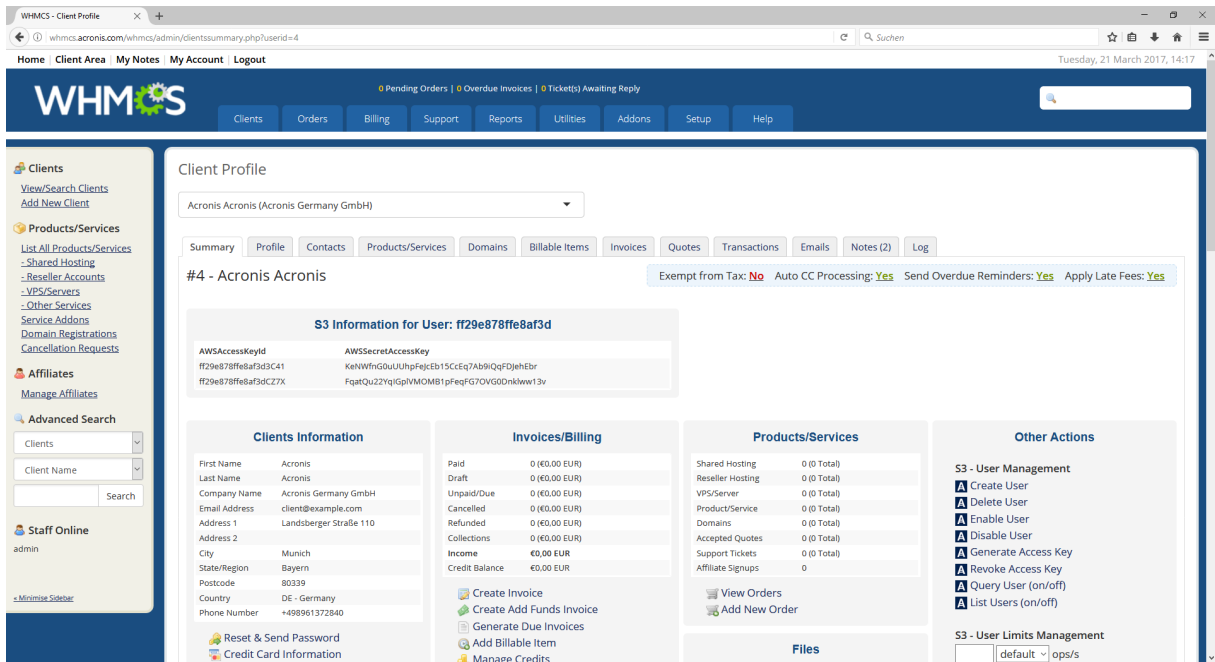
WHMCS - Client Profile

whmcs.acronis.com/whmcs/admin/clientssummary.php?userid=4

Suchen

Home | Client Area | My Notes | My Account | Logout

Tuesday, 21 March 2017, 14:17

WHMCS

0 Pending Orders | 0 Overdue Invoices | 0 Ticket(s) Awaiting Reply

Clients Orders Billing Support Reports Utilities Addons Setup Help

Clients
View/Search Clients
Add New Client

Products/Services
List All Products/Services
- Shared Hosting
- Reseller Accounts
- VPS/Servers
- Other Services
Service Addons
Domain Registrations
Cancellation Requests

Affiliates
Manage Affiliates

Advanced Search
Clients
Client Name
Search

Staff Online
admin

« Minimise Sidebar

Client Profile

Acronis Acronis (Acronis Germany GmbH)

Summary | Profile | Contacts | Products/Services | Domains | Billable Items | Invoices | Quotes | Transactions | Emails | Notes (2) | Log

#4 - Acronis Acronis

Exempt from Tax: No Auto CC Processing: Yes Send Overdue Reminders: Yes Apply Late Fees: Yes

S3 Information for User: ff29e878ffe8af3d

| AWSAccessKeyId | AWSSecretAccessKey |
|---|---|
| ff29e878ffe8af3d3C41 | KeNWfnG0uUUhpFeJcEb15CcEq7Ab9iQqFDJehEbr |
| ff29e878ffe8af3dCZ7X | FqatQu22YqIGplVMOMB1pFeqFG7OVG0Dnklww13v |

Clients Information

| First Name | Acronis |
|---|---|
| Last Name | Acronis |
| Company Name | Acronis Germany GmbH |
| Email Address | client@example.com |
| Address 1 | Landsberger Straße 110 |
| Address 2 | |
| City | Munich |
| State/Region | Bayern |
| Postcode | 80339 |
| Country | DE - Germany |
| Phone Number | +498961372840 |

Reset & Send Password
Credit Card Information

Invoices/Billing

| Paid | 0 (€0,00 EUR) |
|---|---|
| Draft | 0 (€0,00 EUR) |
| Unpaid/Due | 0 (€0,00 EUR) |
| Cancelled | 0 (€0,00 EUR) |
| Refunded | 0 (€0,00 EUR) |
| Collections | 0 (€0,00 EUR) |
| Income | €0,00 EUR |
| Credit Balance | €0,00 EUR |

Create Invoice
Create Add Funds Invoice
Generate Due Invoices
Add Billable Item
Manage Credits

Products/Services

| Shared Hosting | 0 (0 Total) |
|---|---|
| Reseller Hosting | 0 (0 Total) |
| VPS/Server | 0 (0 Total) |
| Product/Service | 0 (0 Total) |
| Domains | 0 (0 Total) |
| Accepted Quotes | 0 (0 Total) |
| Support Tickets | 0 (0 Total) |
| Affiliate Signups | 0 |

View Orders
Add New Order

Files

Other Actions

S3 - User Management
Create User
Delete User
Enable User
Disable User
Generate Access Key
Revoke Access Key
Query User (on/off)
List Users (on/off)

S3 - User Limits Management
default ops/s